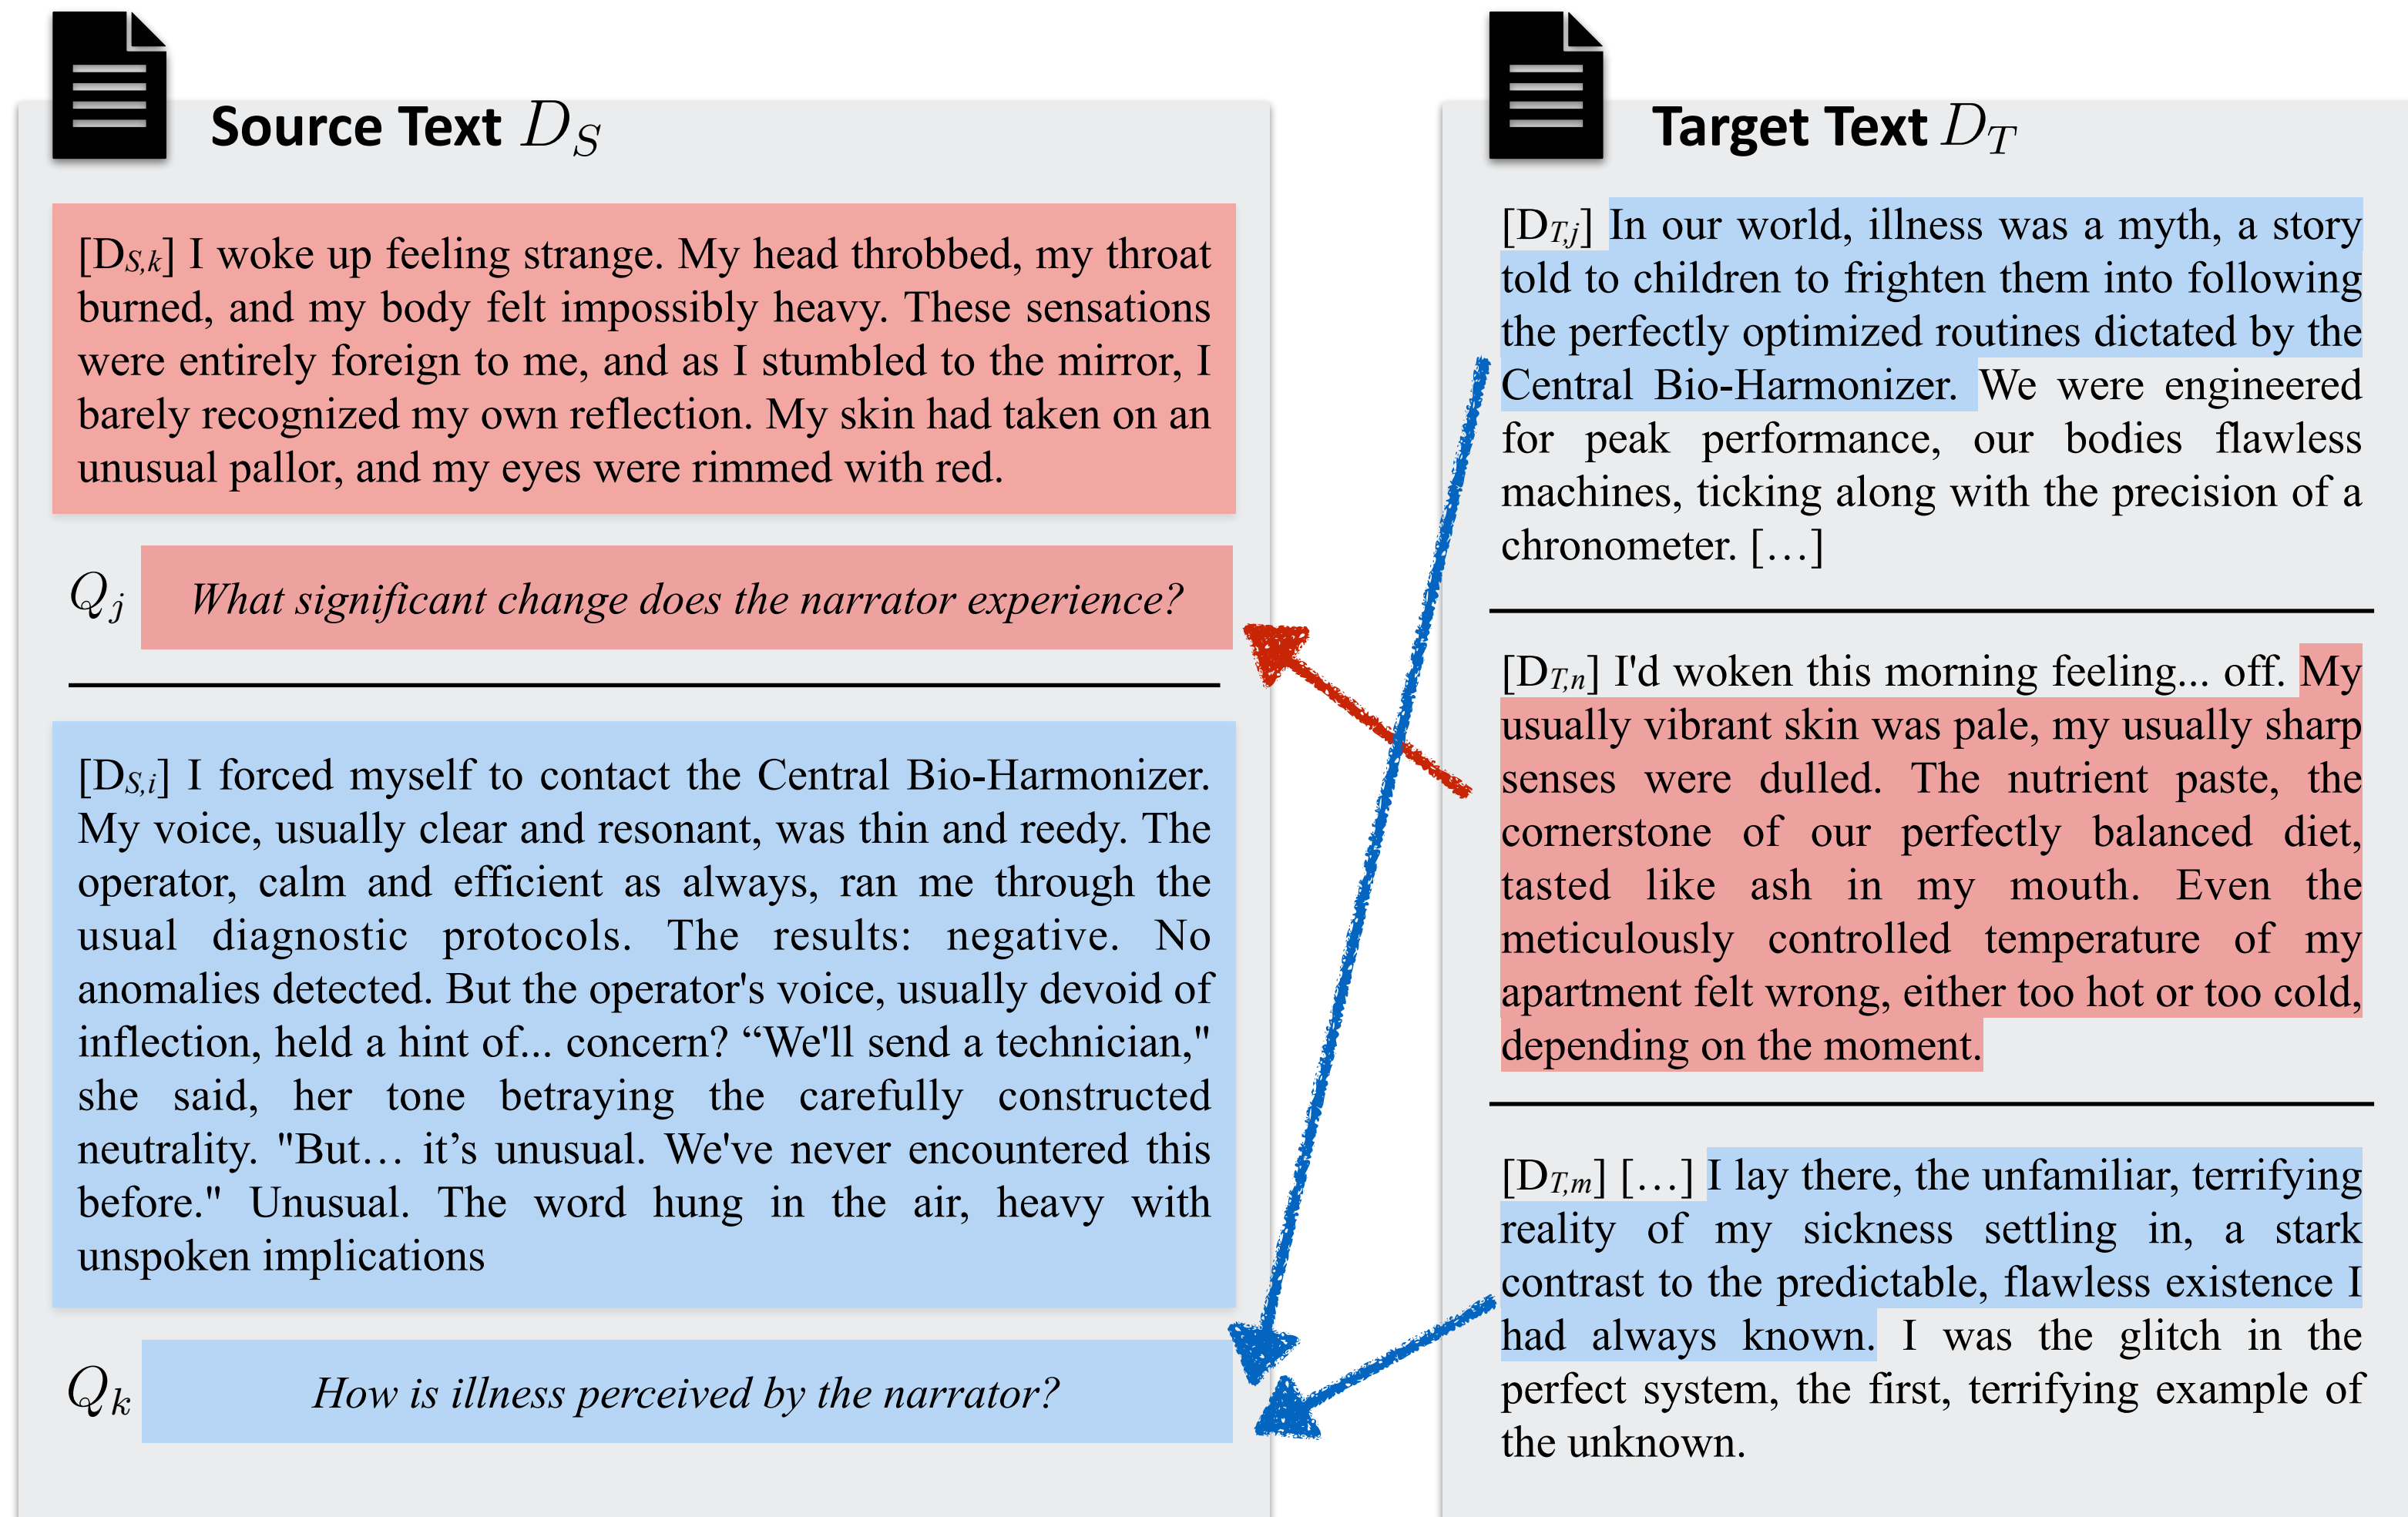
Source Text $D_S$

[$D_{S,k}$] I woke up feeling strange. My head throbbed, my throat burned, and my body felt impossibly heavy. These sensations were entirely foreign to me, and as I stumbled to the mirror, I barely recognized my own reflection. My skin had taken on an unusual pallor, and my eyes were rimmed with red.

$Q_j$ What significant change does the narrator experience?

[$D_{S,i}$] I forced myself to contact the Central Bio-Harmonizer. My voice, usually clear and resonant, was thin and reedy. The operator, calm and efficient as always, ran me through the usual diagnostic protocols. The results: negative. No anomalies detected. But the operator's voice, usually devoid of inflection, held a hint of... concern? “We'll send a technician," she said, her tone betraying the carefully constructed neutrality. "But… it’s unusual. We've never encountered this before." Unusual. The word hung in the air, heavy with unspoken implications

$Q_k$ How is illness perceived by the narrator?

Target Text $D_T$

[$D_{T,j}$] In our world, illness was a myth, a story told to children to frighten them into following the perfectly optimized routines dictated by the Central Bio-Harmonizer. We were engineered for peak performance, our bodies flawless machines, ticking along with the precision of a chronometer. […]

[$D_{T,n}$] I'd woken this morning feeling... off. My usually vibrant skin was pale, my usually sharp senses were dulled. The nutrient paste, the cornerstone of our perfectly balanced diet, tasted like ash in my mouth. Even the meticulously controlled temperature of my apartment felt wrong, either too hot or too cold, depending on the moment.

[$D_{T,m}$] […] I lay there, the unfamiliar, terrifying reality of my sickness settling in, a stark contrast to the predictable, flawless existence I had always known. I was the glitch in the perfect system, the first, terrifying example of the unknown.